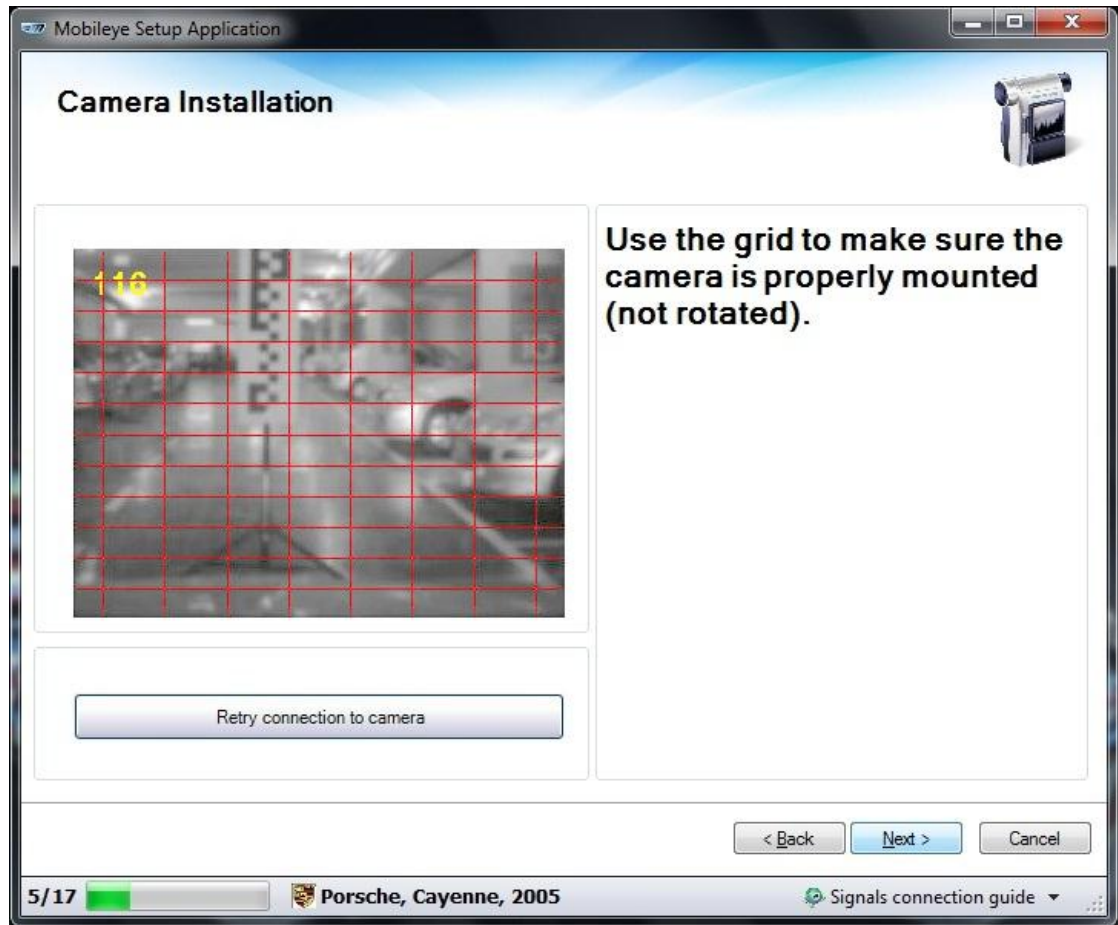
Mobileye Setup Application

Camera Installation

116

Use the grid to make sure the camera is properly mounted (not rotated).

Retry connection to camera

< Back

Next >

Cancel

5/17

Porsche, Cayenne, 2005

Signals connection guide